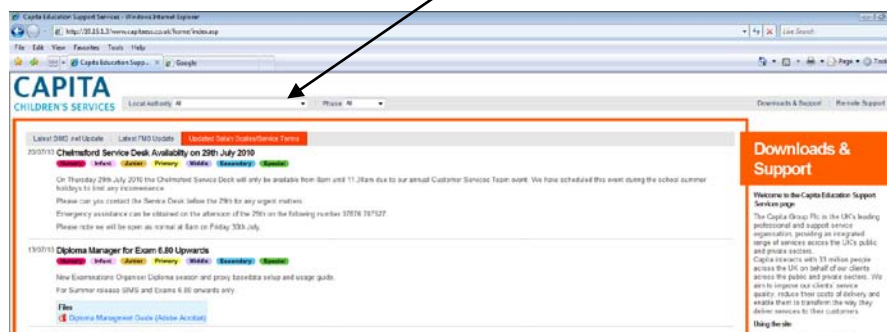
Capita Education Support Services - Windows Internet Explorer

http://10.15.5.3/www.capitaess.co.uk/home/index.asp

Live Search

File Edit View Favorites Tools Help

Capita Education Supp... Google

Page Tools

CAPITA
CHILDREN'S SERVICES

Local Authority All

Phase All

Downloads & Support Remote Support

Latest SIMS.net Update Latest FMS Update Updated Salary Scales/Service Terms

20/07/10 Chelmsford Service Desk Availability on 29th July 2010

Nursery Infant Junior Primary Middle Secondary Special

On Thursday 29th July 2010 the Chelmsford Service Desk will only be available from 8am until 11.30am due to our annual Customer Services Team event. We have scheduled this event during the school summer holidays to limit any inconvenience.

Please can you contact the Service Desk before the 29th for any urgent matters.

Emergency assistance can be obtained on the afternoon of the 29th on the following number 07876 767127

Please note we will be open as normal at 8am on Friday 30th July.

13/07/10 Diploma Manager for Exam 6.80 Upwards

Nursery Infant Junior Primary Middle Secondary Special

New Examinations Organiser Diploma season and proxy basedata setup and usage guide.

For Summer release SIMS and Exams 6.80 onwards only.

Files

Diploma Management Guide (Adobe Acrobat)

Downloads & Support

Welcome to the Capita Education Support Services page

The Capita Group Plc is the UK's leading professional and support service organisation, providing an integrated range of services across the UK's public and private sectors.

Capita interacts with 31 million people across the UK on behalf of our clients across the public and private sectors. We aim to improve our clients' service quality, reduce their costs of delivery and enable them to transform the way they deliver services to their customers.

Using the site